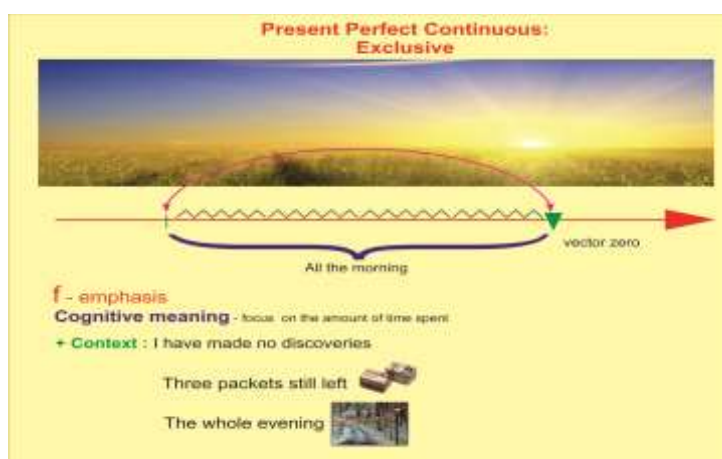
Present Perfect Continuous:
Exclusive

vector zero

All the morning

f - emphasis

Cognitive meaning - focus on the amount of time spent

+ Context : I have made no discoveries

Three packets still left

The whole evening